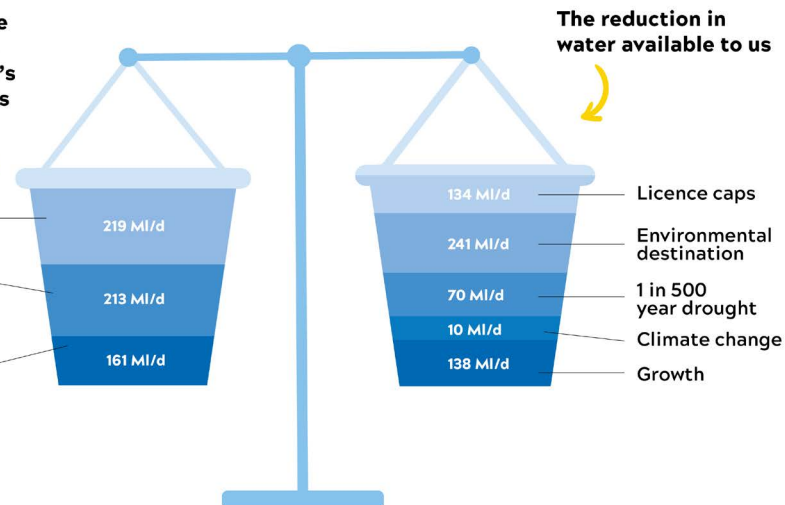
e

’s
s

219 Ml/d

213 Ml/d

161 Ml/d

The reduction in water available to us

134 Ml/d

241 Ml/d

70 Ml/d

10 Ml/d

138 Ml/d

Licence caps

Environmental destination

1 in 500 year drought

Climate change

Growth